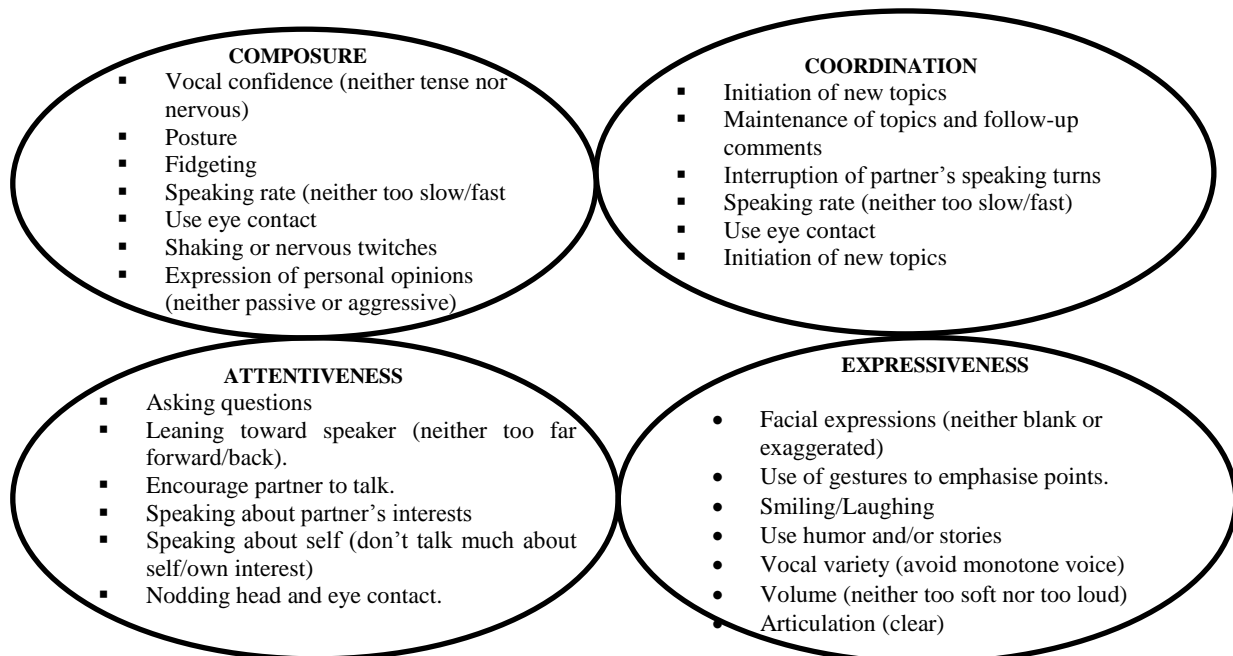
COMPOSURE
- Vocal confidence (neither tense nor nervous)
- Posture
- Fidgeting
- Speaking rate (neither too slow/fast
- Use eye contact
- Shaking or nervous twitches
- Expression of personal opinions (neither passive or aggressive)

COORDINATION
- Initiation of new topics
- Maintenance of topics and follow-up comments
- Interruption of partner's speaking turns
- Speaking rate (neither too slow/fast)
- Use eye contact
- Initiation of new topics

ATTENTIVENESS
- Asking questions
- Leaning toward speaker (neither too far forward/back).
- Encourage partner to talk.
- Speaking about partner's interests
- Speaking about self (don't talk much about self/own interest)
- Nodding head and eye contact.

EXPRESSIVENESS
- Facial expressions (neither blank or exaggerated)
- Use of gestures to emphasise points.
- Smiling/Laughing
- Use humor and/or stories
- Vocal variety (avoid monotone voice)
- Volume (neither too soft nor too loud)
- Articulation (clear)